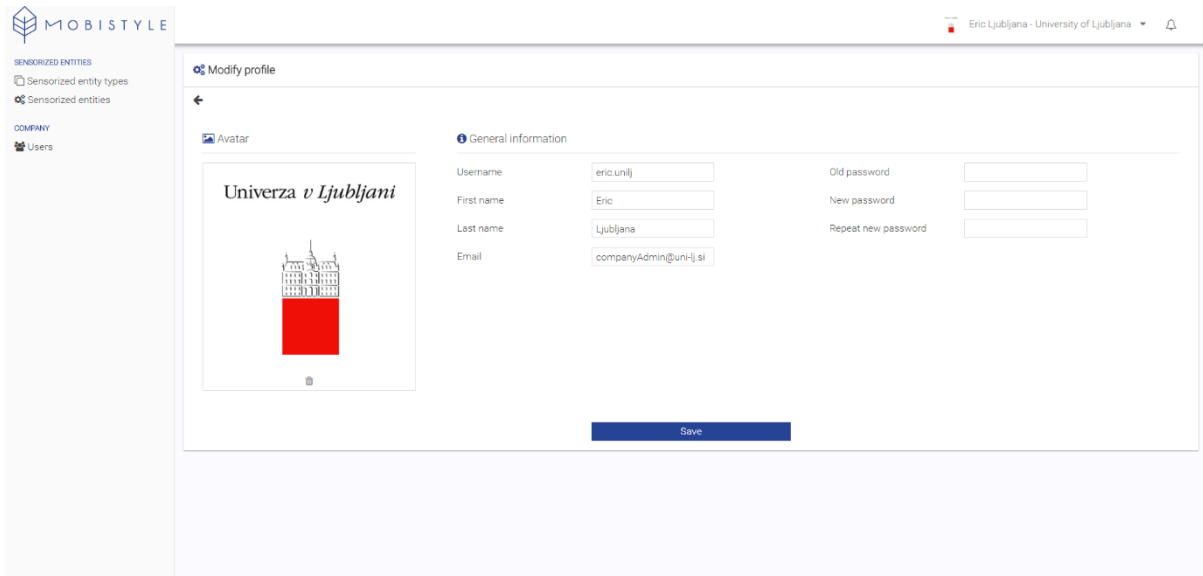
MOBISTYLE

Eric Ljubljana - University of Ljubljana

SENSORIZED ENTITIES
Sensorized entity types
Sensorized entities

COMPANY
Users

Modify profile

Avatar

Univerza v Ljubljani

General information

Username eric.unilj
First name Eric
Last name Ljubljana
Email companyAdmin@uni-lj.si

Old password
New password
Repeat new password

Save